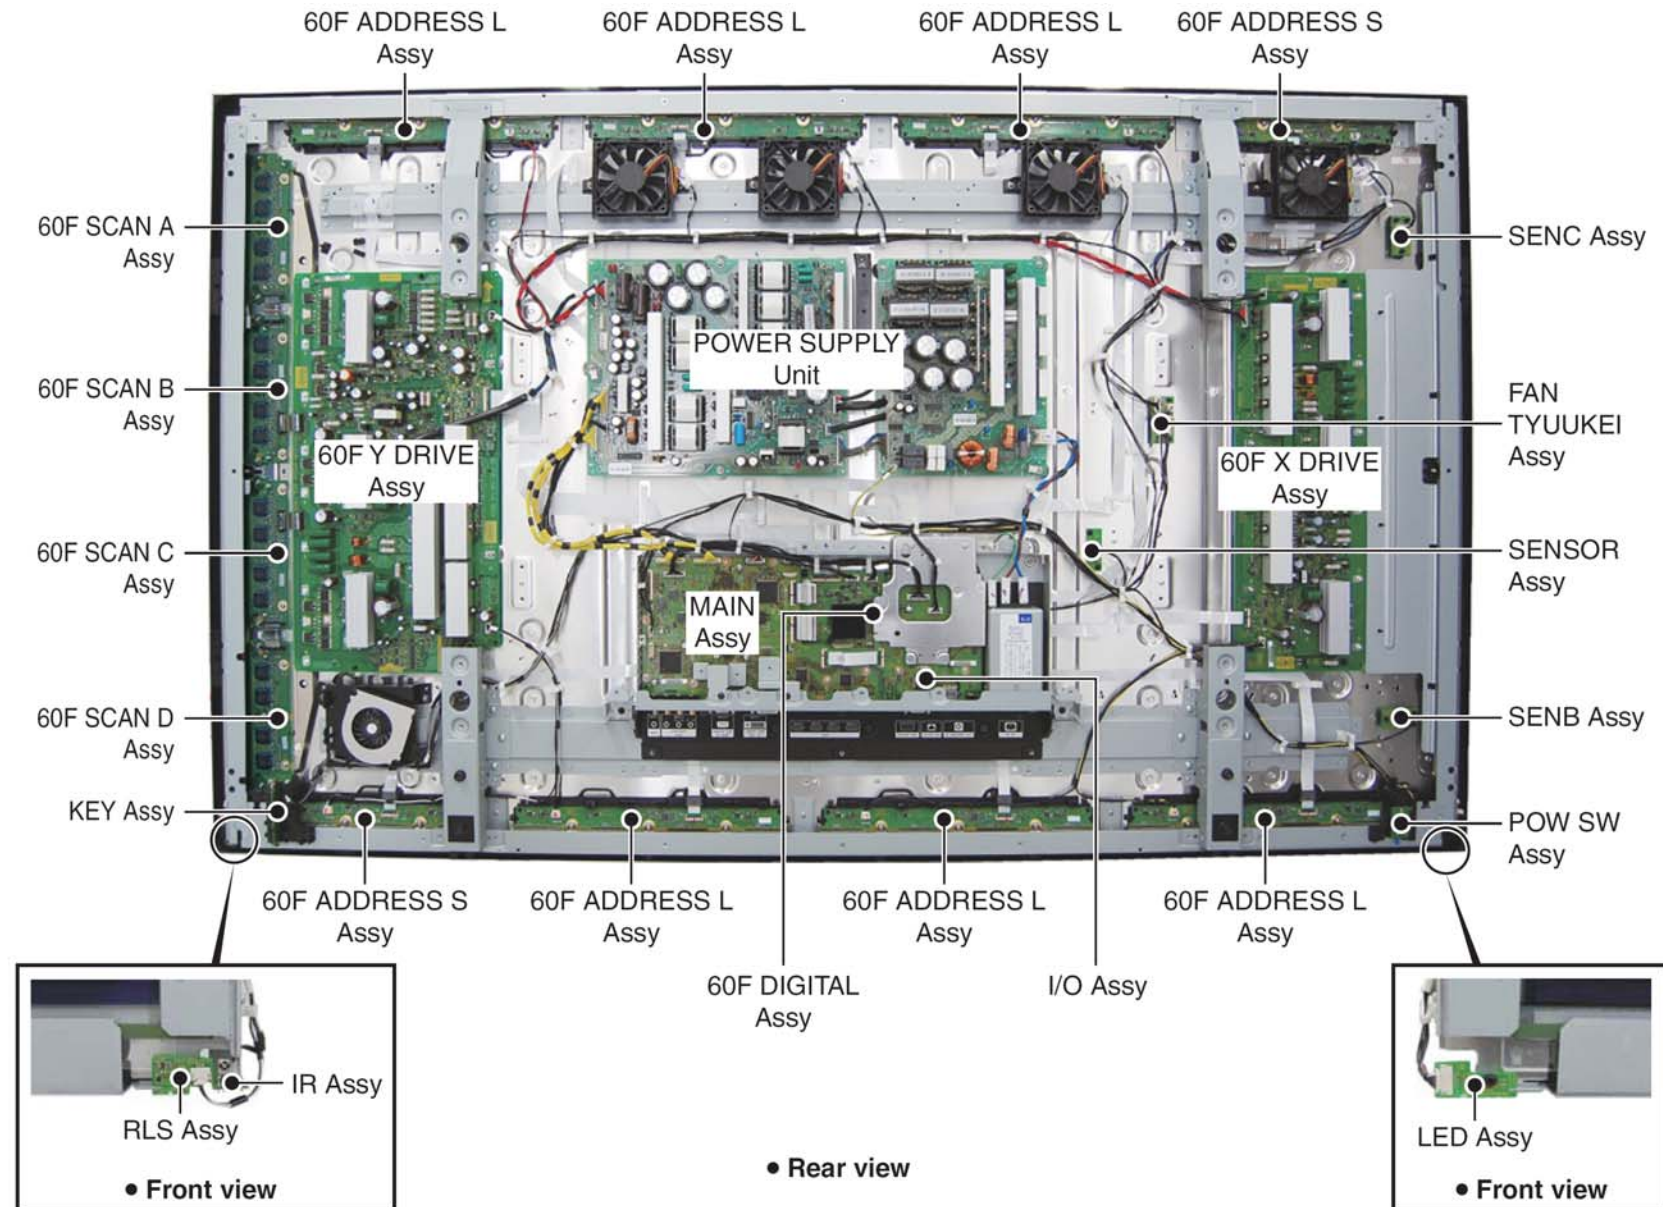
60F ADDRESS L Assy

60F ADDRESS L Assy

60F ADDRESS L Assy

60F ADDRESS S Assy

60F SCAN A Assy

SENC Assy

POWER SUPPLY Unit

60F SCAN B Assy

FAN TYUUKEI Assy

60F Y DRIVE Assy

60F X DRIVE Assy

60F SCAN C Assy

SENSOR Assy

MAIN Assy

60F SCAN D Assy

SENB Assy

KEY Assy

POW SW Assy

60F ADDRESS S Assy

60F ADDRESS L Assy

60F ADDRESS L Assy

60F ADDRESS L Assy

60F DIGITAL Assy

I/O Assy

IR Assy

RLS Assy

• Front view

• Rear view

LED Assy

• Front view